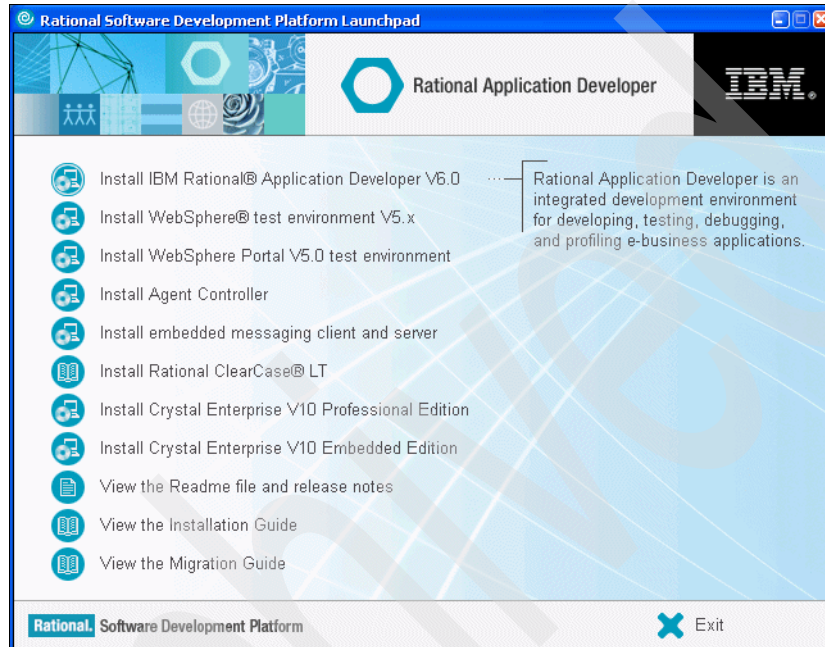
Rational Software Development Platform Launchpad

Rational Application Developer

IBM

Install IBM Rational® Application Developer V6.0

Install WebSphere® test environment V5.x

Install WebSphere Portal V5.0 test environment

Install Agent Controller

Install embedded messaging client and server

Install Rational ClearCase® LT

Install Crystal Enterprise V10 Professional Edition

Install Crystal Enterprise V10 Embedded Edition

View the Readme file and release notes

View the Installation Guide

View the Migration Guide

Rational Application Developer is an integrated development environment for developing, testing, debugging, and profiling e-business applications.

Rational. Software Development Platform

Exit